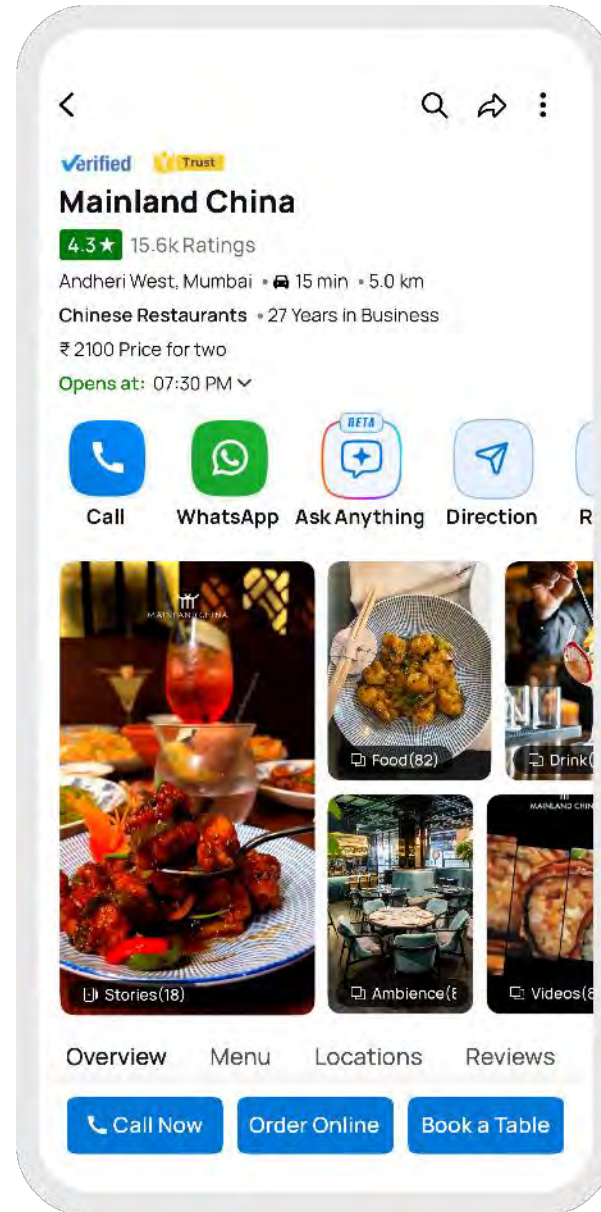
Verified Trust

Mainland China

4.3★ 15.6k Ratings

Andheri West, Mumbai • 15 min • 5.0 km

Chinese Restaurants • 27 Years in Business

₹ 2100 Price for two

Opens at: 07:30 PM

Call WhatsApp BETA Ask Anything Direction R

MAINLAND CHINA

Food(82) Drink([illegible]

Stories(18) Ambience([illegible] MAINLAND CHI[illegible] Videos([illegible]

Overview Menu Locations Reviews

Call Now Order Online Book a Table